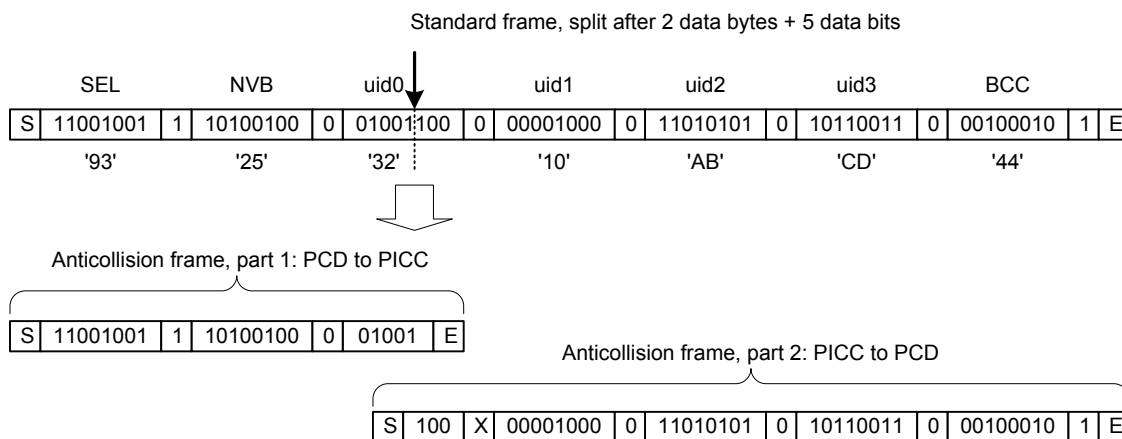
Standard frame, split after 2 data bytes + 5 data bits

| | SEL | | NVB | | uid0 | | uid1 | | uid2 | | uid3 | | BCC | | |
|---|---|---|---|---|---|---|---|---|---|---|---|---|---|---|---|
| S | 11001001 | 1 | 10100100 | 0 | 01001100 | 0 | 00001000 | 0 | 11010101 | 0 | 10110011 | 0 | 00100010 | 1 | E |
| | '93' | | '25' | | '32' | | '10' | | 'AB' | | 'CD' | | '44' | | |

Anticollision frame, part 1: PCD to PICC

| S | 11001001 | 1 | 10100100 | 0 | 01001 | E |
|---|---|---|---|---|---|---|

Anticollision frame, part 2: PICC to PCD

| S | 100 | X | 00001000 | 0 | 11010101 | 0 | 10110011 | 0 | 00100010 | 1 | E |
|---|---|---|---|---|---|---|---|---|---|---|---|